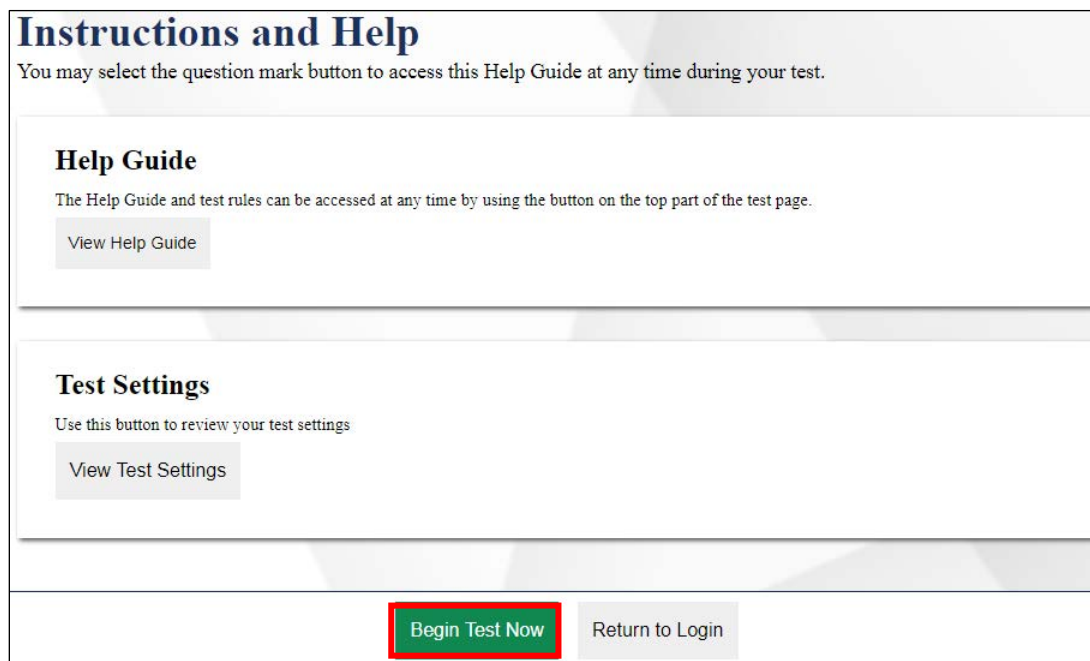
Instructions and Help

You may select the question mark button to access this Help Guide at any time during your test.

Help Guide

The Help Guide and test rules can be accessed at any time by using the button on the top part of the test page.

View Help Guide

Test Settings

Use this button to review your test settings

View Test Settings

Begin Test Now

Return to Login